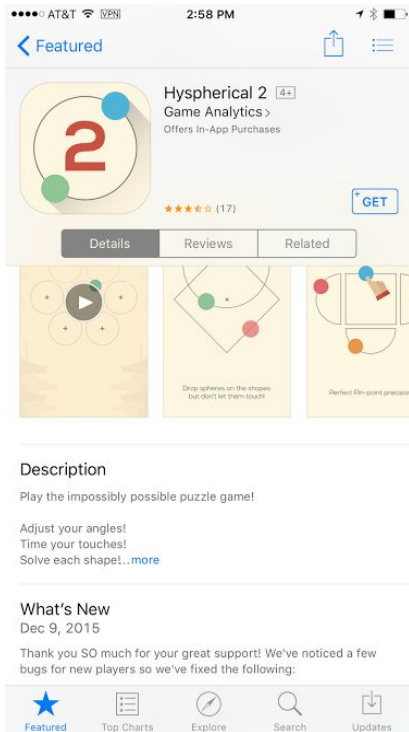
●●●●○ AT&T VPN 2:58 PM

Featured

Hyspherical 2 4+
Game Analytics
Offers In-App Purchases

(17)

GET

Details Reviews Related

Drop spheres on the shapes but don't let them touch!

Perfect Pin-point precisio

Description

Play the impossibly possible puzzle game!

Adjust your angles!
Time your touches!
Solve each shape!...more

What's New
Dec 9, 2015

Thank you SO much for your great support! We've noticed a few bugs for new players so we've fixed the following:

Featured Top Charts Explore Search Updates